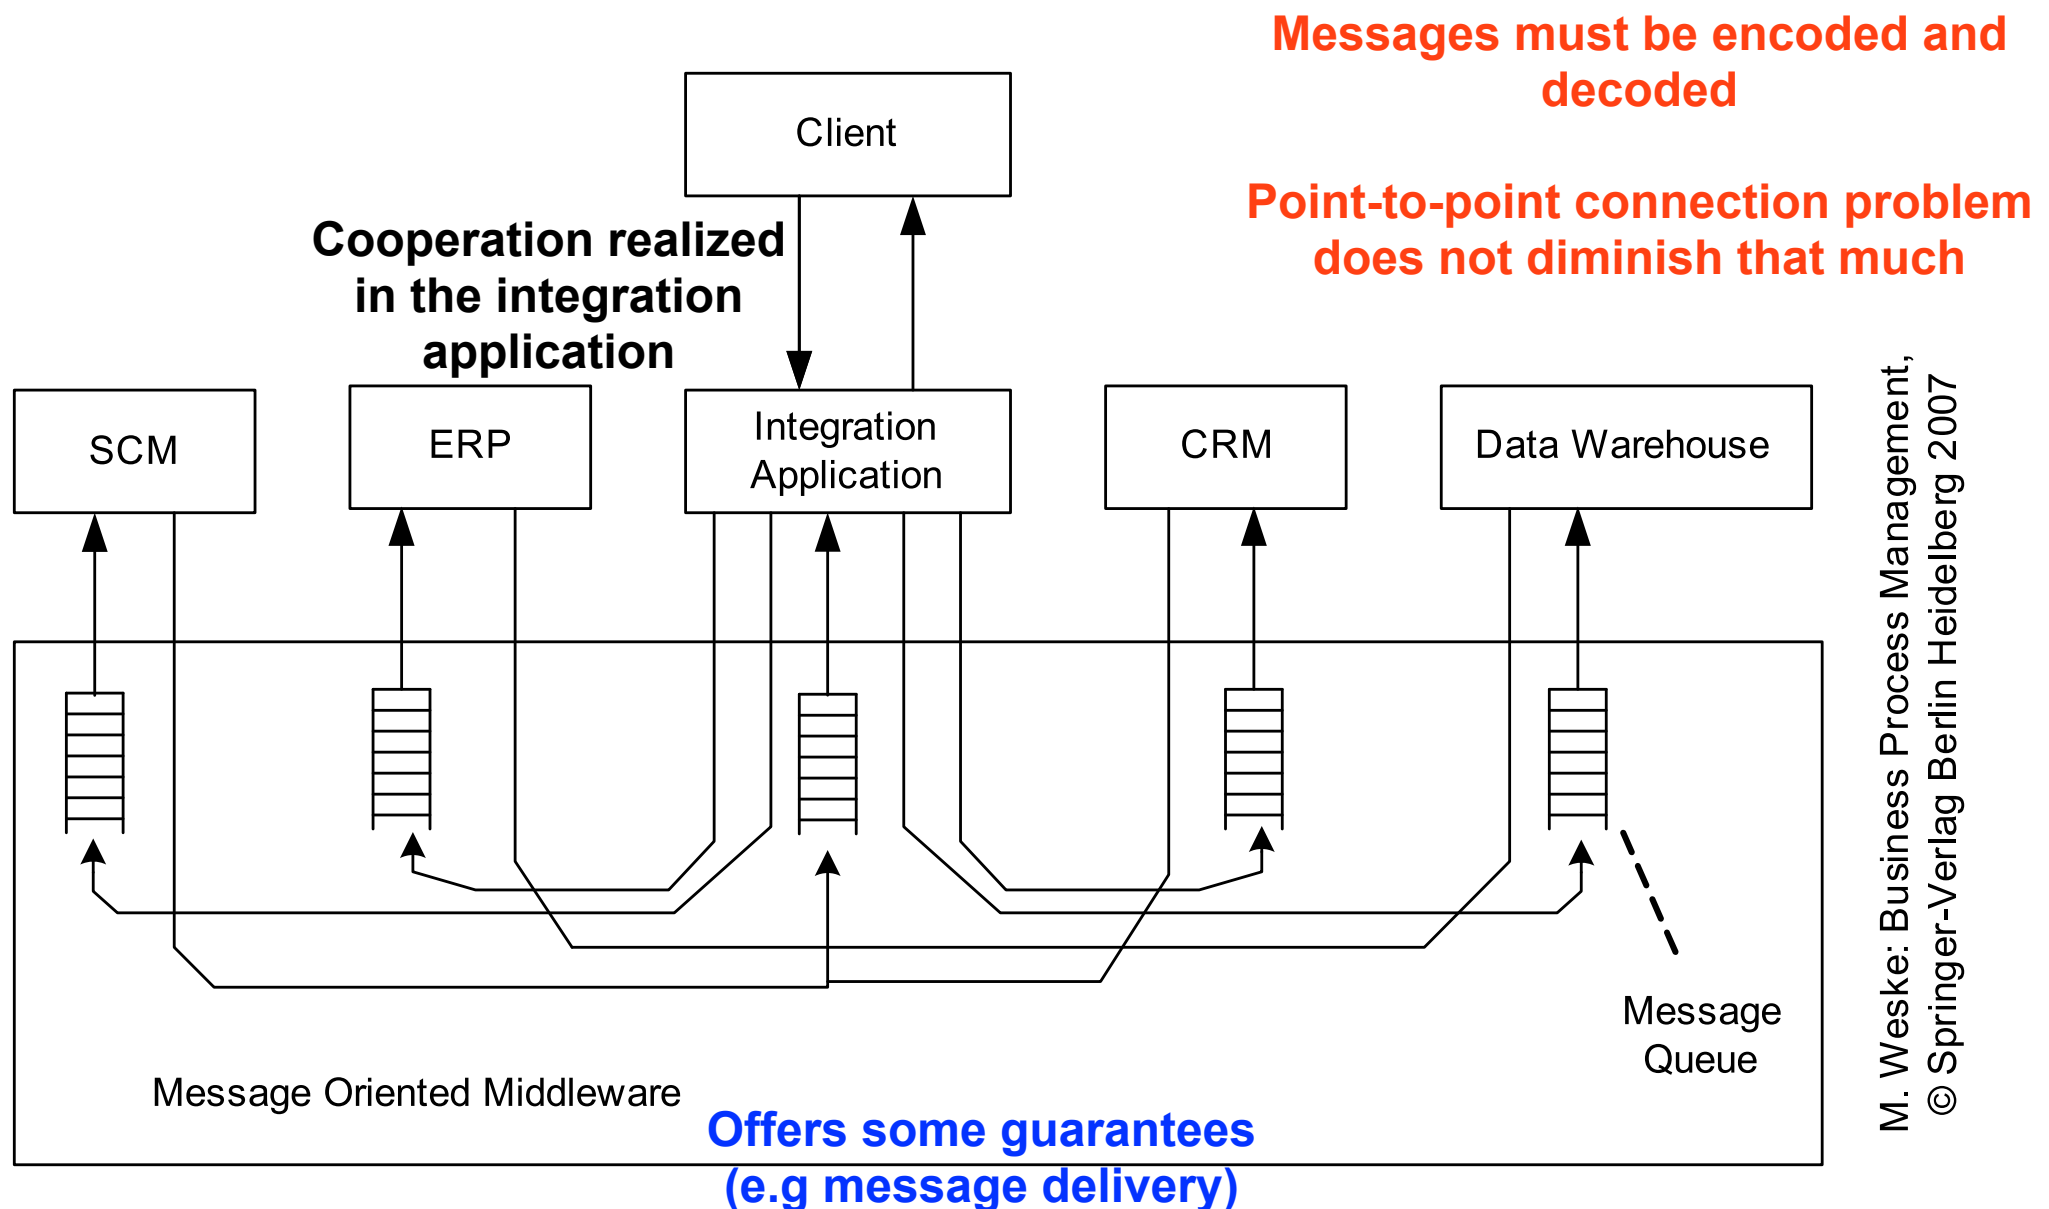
Messages must be encoded and decoded

Point-to-point connection problem does not diminish that much

Client

Cooperation realized in the integration application

SCM

ERP

Integration Application

CRM

Data Warehouse

Message Queue

Message Oriented Middleware

Offers some guarantees (e.g message delivery)

M. Weske: Business Process Management, © Springer-Verlag Berlin Heidelberg 2007